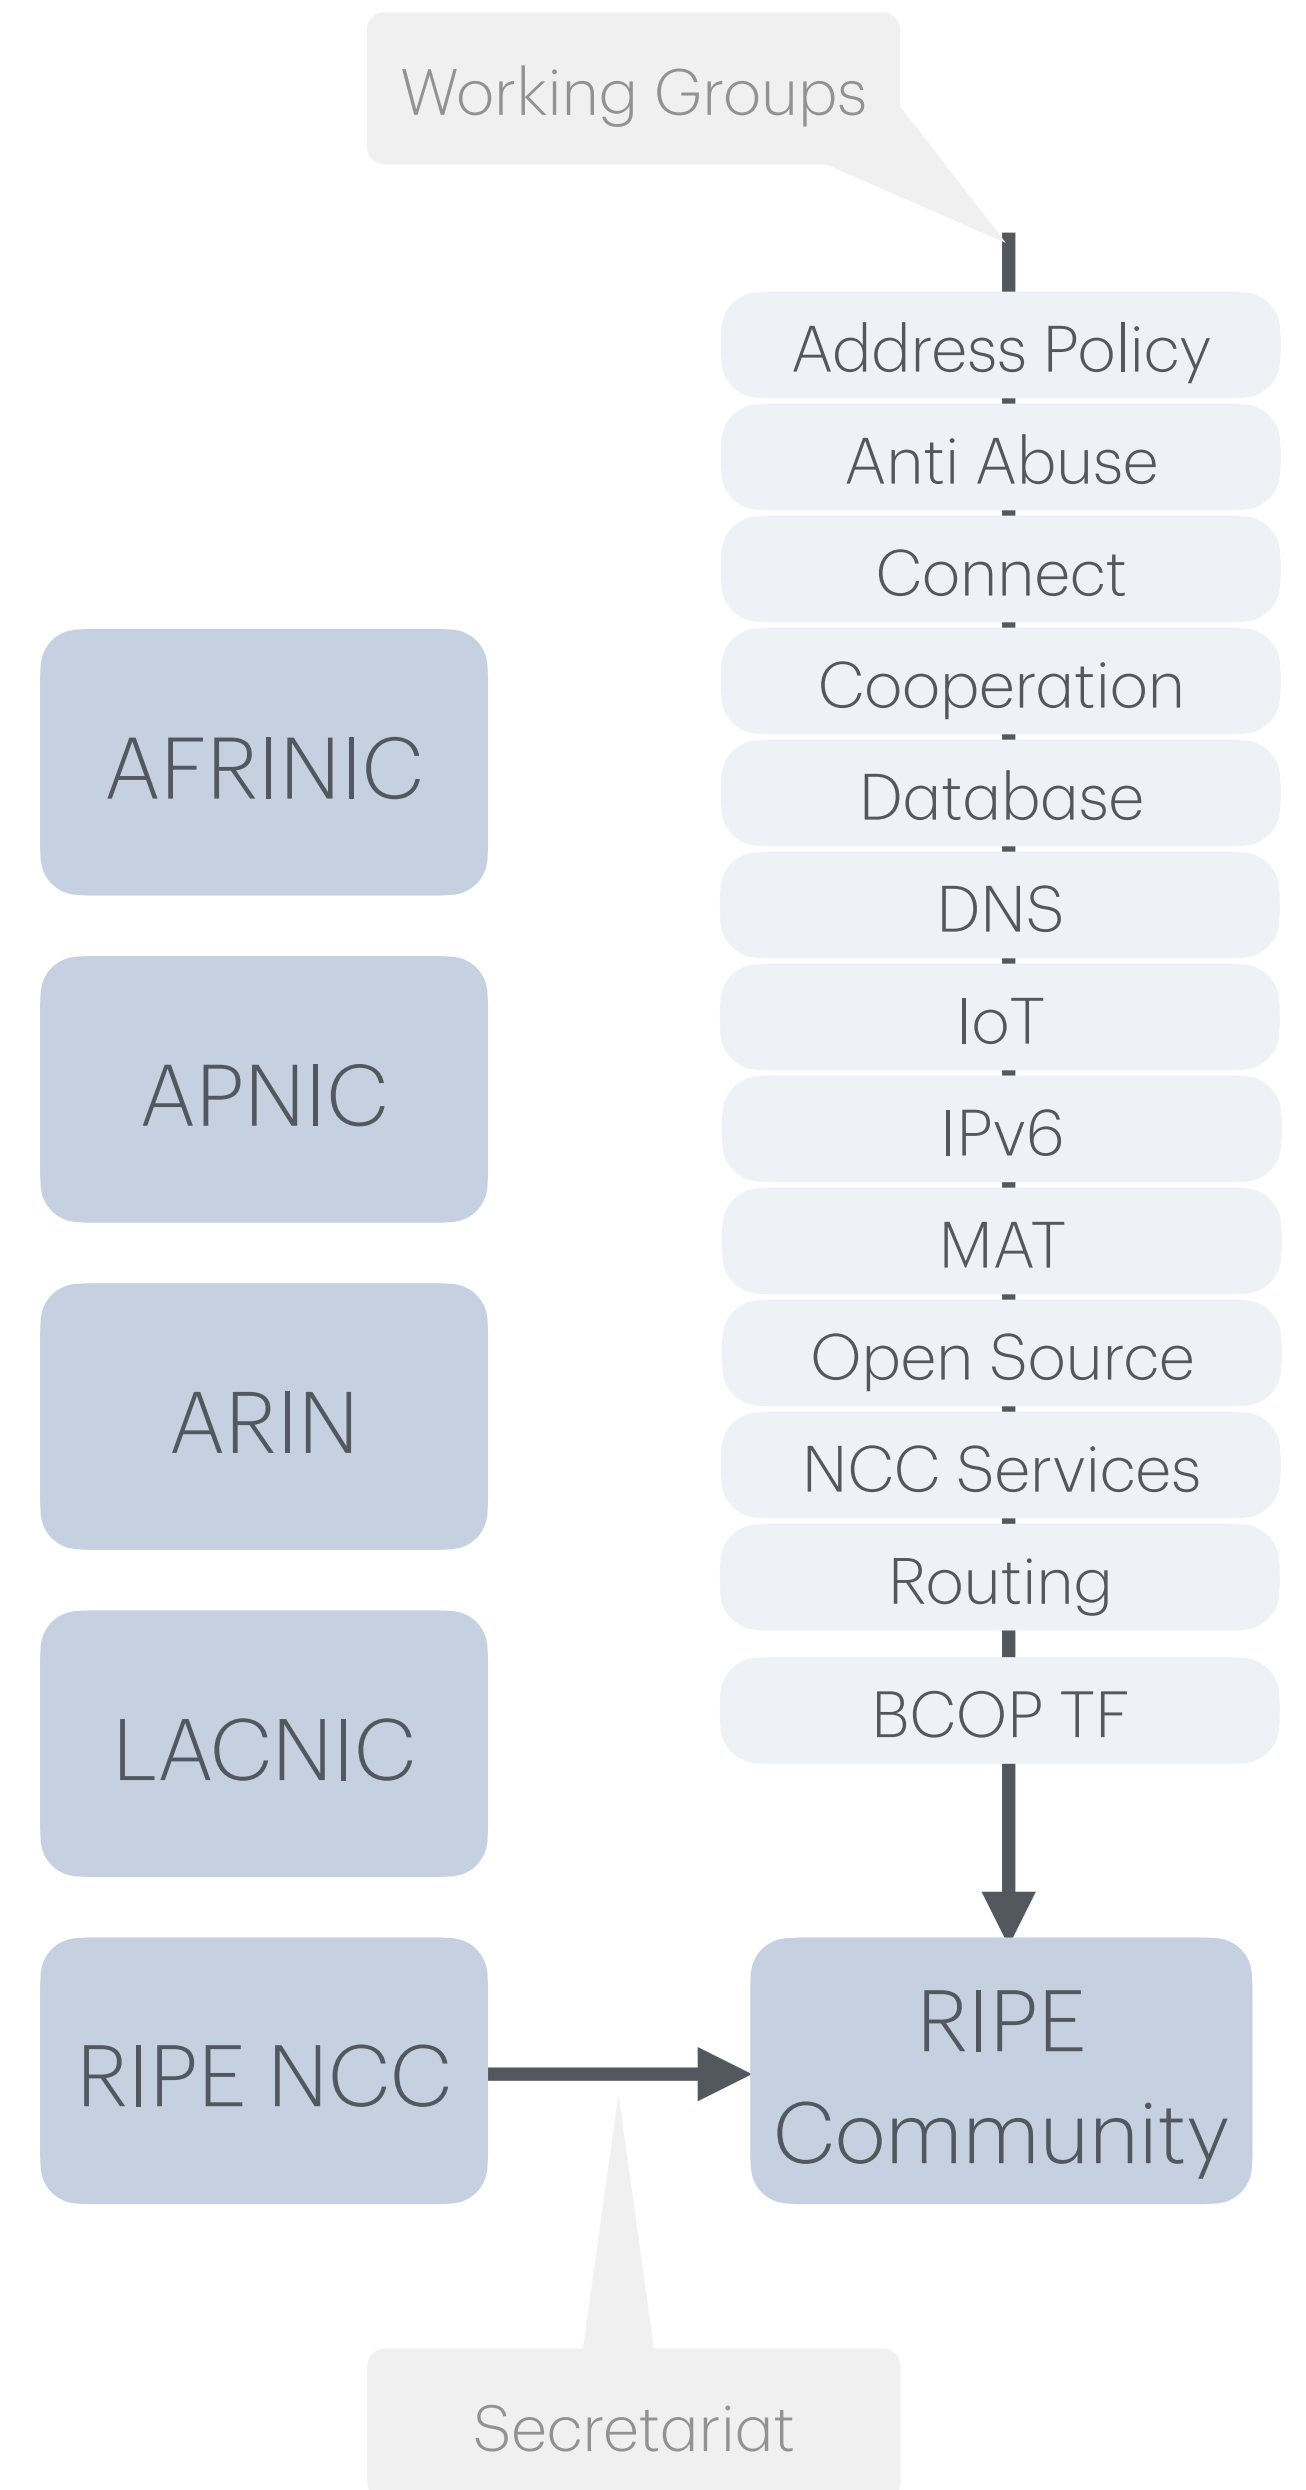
Working Groups

Address Policy

Anti Abuse

Connect

Cooperation

Database

DNS

IoT

IPv6

MAT

Open Source

NCC Services

Routing

BCOP TF

AFRINIC

APNIC

ARIN

LACNIC

RIPE NCC

RIPE Community

Secretariat